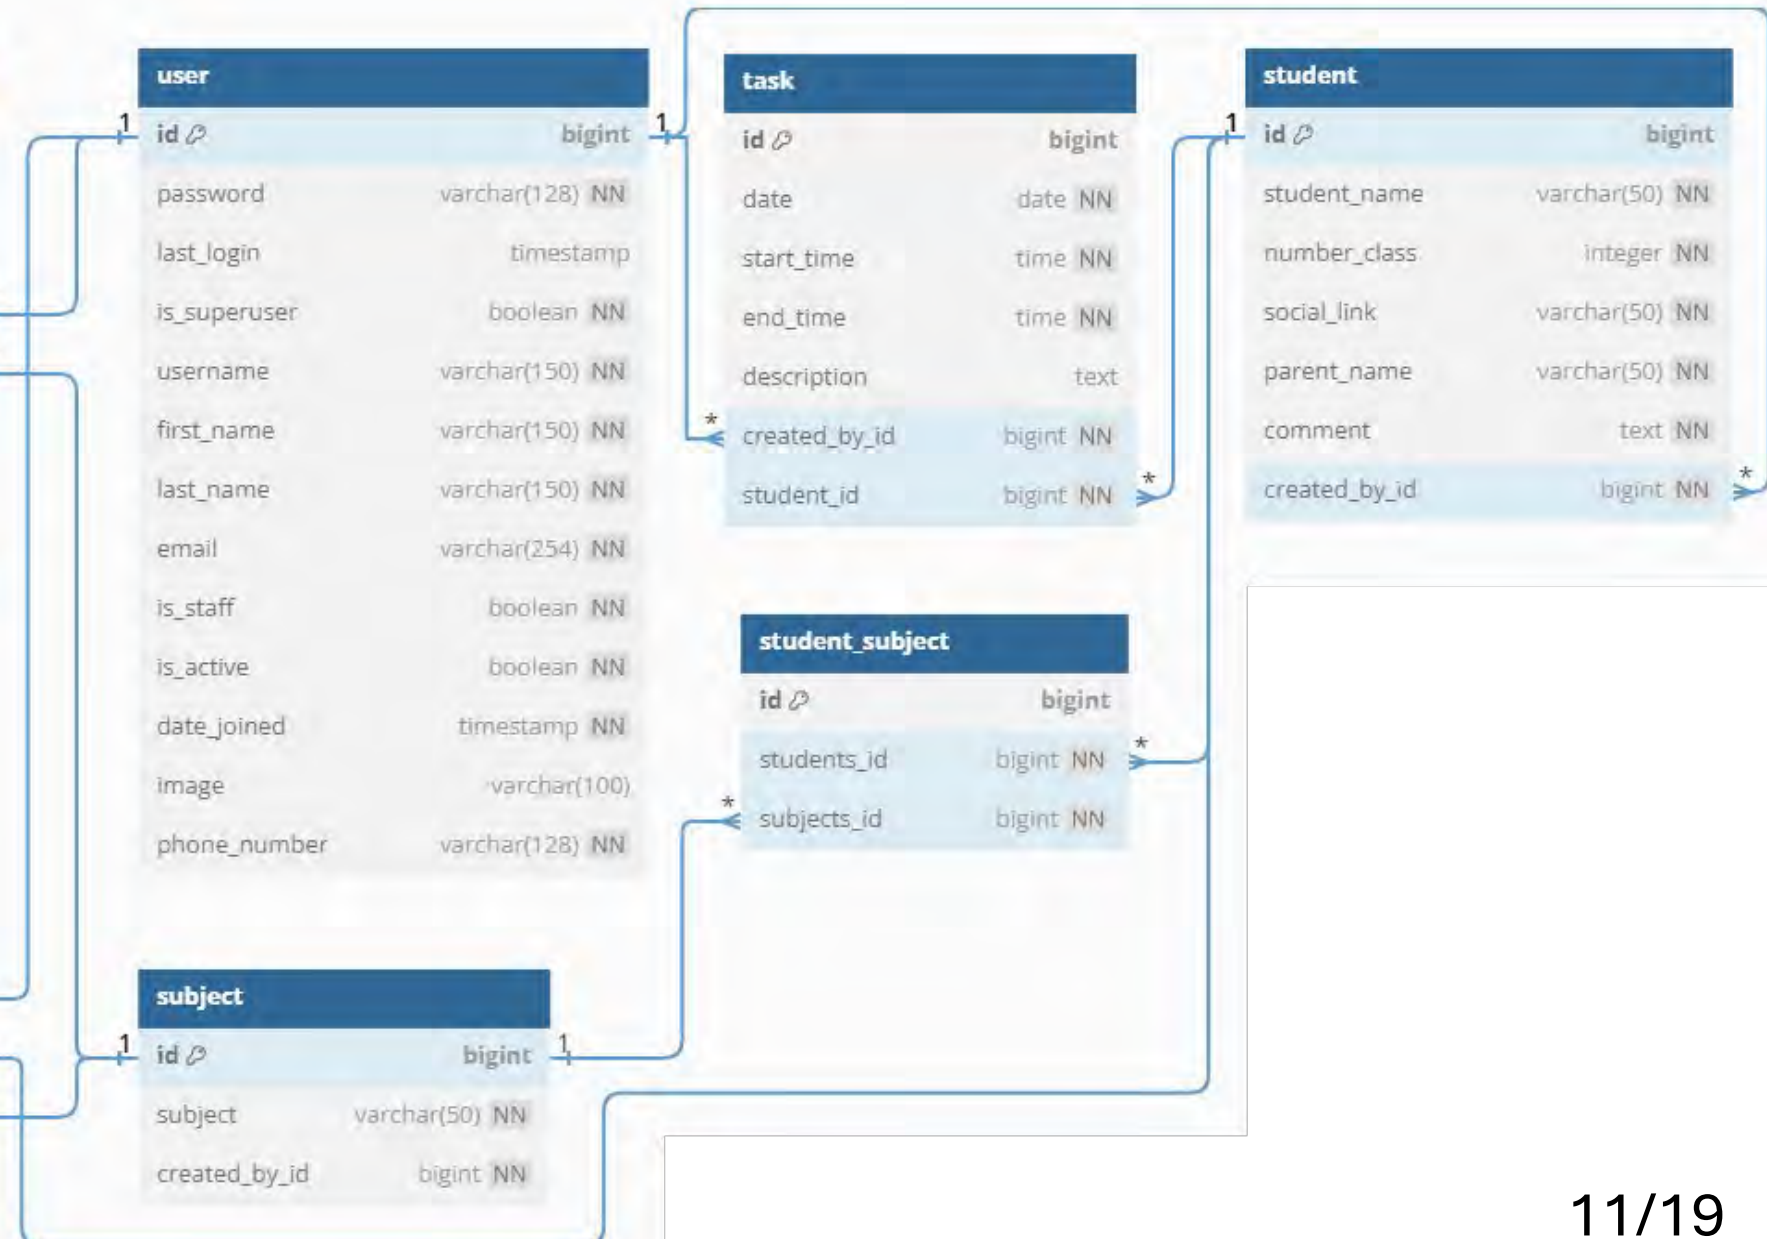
user

| id | bigint |
|---|---|
| password | varchar(128) NN |
| last_login | timestamp |
| is_superuser | boolean NN |
| username | varchar(150) NN |
| first_name | varchar(150) NN |
| last_name | varchar(150) NN |
| email | varchar(254) NN |
| is_staff | boolean NN |
| is_active | boolean NN |
| date_joined | timestamp NN |
| image | varchar(100) |
| phone_number | varchar(128) NN |

task

| id | bigint |
|---|---|
| date | date NN |
| start_time | time NN |
| end_time | time NN |
| description | text |
| created_by_id | bigint NN |
| student_id | bigint NN |

student

| id | bigint |
|---|---|
| student_name | varchar(50) NN |
| number_class | integer NN |
| social_link | varchar(50) NN |
| parent_name | varchar(50) NN |
| comment | text NN |
| created_by_id | bigint NN |

student_subject

| id | bigint |
|---|---|
| students_id | bigint NN |
| subjects_id | bigint NN |

subject

| id | bigint |
|---|---|
| subject | varchar(50) NN |
| created_by_id | bigint NN |

1 1 1 1 1 * * * * *

11/19